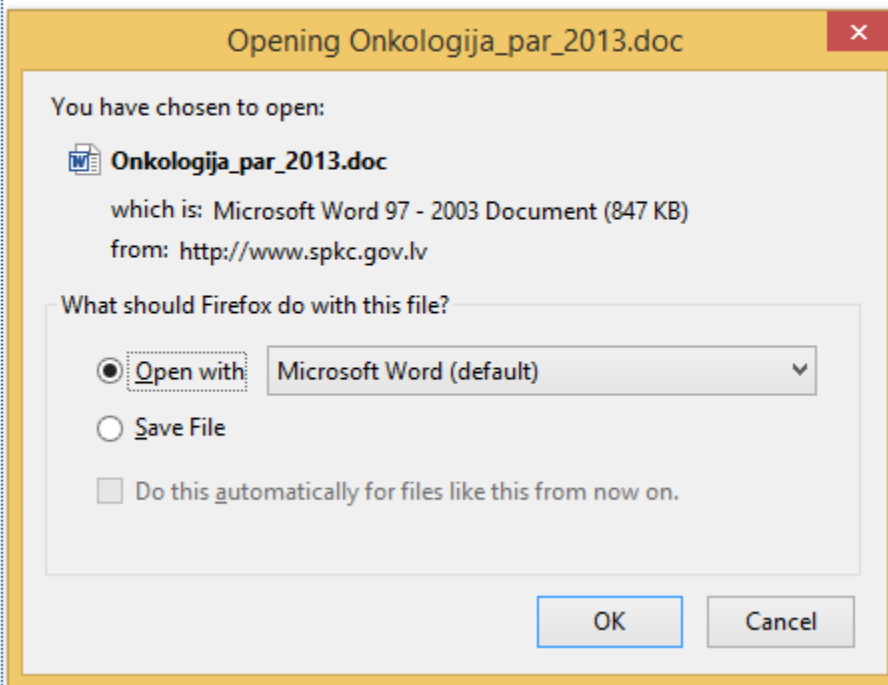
Opening Onkologija_par_2013.doc

×

You have chosen to open:

Onkologija_par_2013.doc

which is: Microsoft Word 97 - 2003 Document (847 KB)

from: http://www.spkc.gov.lv

What should Firefox do with this file?

Open with Microsoft Word (default)

Save File

Do this automatically for files like this from now on.

OK Cancel